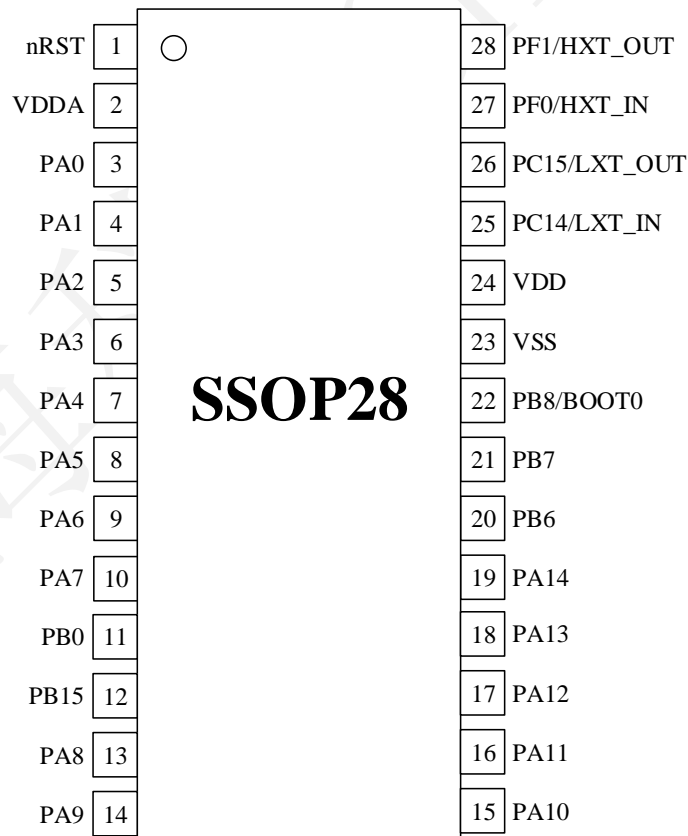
nRST 1
VDDA 2
PA0 3
PA1 4
PA2 5
PA3 6
PA4 7
PA5 8
PA6 9
PA7 10
PB0 11
PB15 12
PA8 13
PA9 14

SSOP28

28 PF1/HXT_OUT
27 PF0/HXT_IN
26 PC15/LXT_OUT
25 PC14/LXT_IN
24 VDD
23 VSS
22 PB8/BOOT0
21 PB7
20 PB6
19 PA14
18 PA13
17 PA12
16 PA11
15 PA10